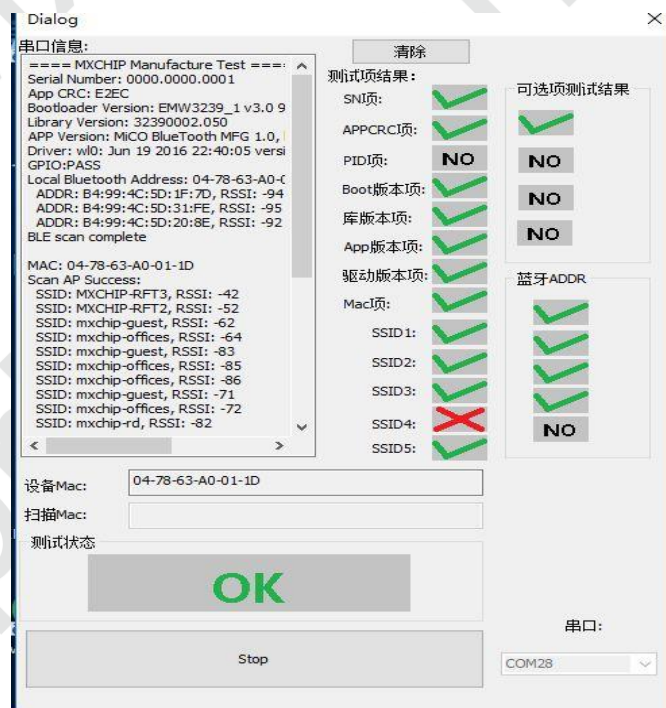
Dialog

串口信息:

==== MXCHIP Manufacture Test ===
Serial Number: 0000.0000.0001
App CRC: E2EC
Bootloader Version: EMW3239_1 v3.0 9
Library Version: 32390002.050
APP Version: MiCO BlueTooth MFG 1.0,
Driver: wl0: Jun 19 2016 22:40:05 versi
GPIO:PASS
Local Bluetooth Address: 04-78-63-A0-
ADDR: B4:99:4C:5D:1F:7D, RSSI: -94
ADDR: B4:99:4C:5D:31:FE, RSSI: -95
ADDR: B4:99:4C:5D:20:8E, RSSI: -92
BLE scan complete

MAC: 04-78-63-A0-01-1D
Scan AP Success:
SSID: MXCHIP-RFT3, RSSI: -42
SSID: MXCHIP-RFT2, RSSI: -52
SSID: mxchip-guest, RSSI: -62
SSID: mxchip-offices, RSSI: -64
SSID: mxchip-guest, RSSI: -83
SSID: mxchip-offices, RSSI: -85
SSID: mxchip-offices, RSSI: -86
SSID: mxchip-guest, RSSI: -71
SSID: mxchip-offices, RSSI: -72
SSID: mxchip-rd, RSSI: -82

清除

测试项结果:
SN项:
APPCRC项:
PID项: NO
Boot版本项:
库版本项:
App版本项:
驱动版本项:
Mac项:
SSID1:
SSID2:
SSID3:
SSID4:
SSID5:

可选项测试结果
NO
NO
NO

蓝牙ADDR
NO

设备Mac: 04-78-63-A0-01-1D
扫描Mac:

测试状态
OK

Stop

串口:
COM28